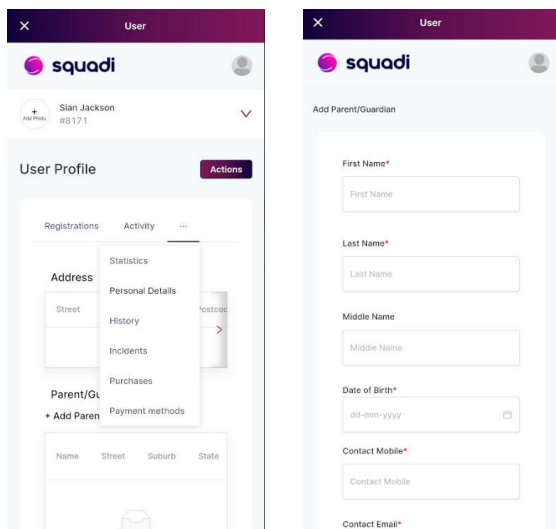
× User

squadi

+
Add Photo

Sian Jackson
#8171

User Profile

Actions

Registrations Activity ···

Statistics

Personal Details

History

Incidents

Purchases

Payment methods

Address

Street

Postcod

Parent/Gu

+ Add Paren

Name Street Suburb State

× User

squadi

Add Parent/Guardian

First Name*

First Name

Last Name*

Last Name

Middle Name

Middle Name

Date of Birth*

dd-mm-yyyy

Contact Mobile*

Contact Mobile

Contact Email*